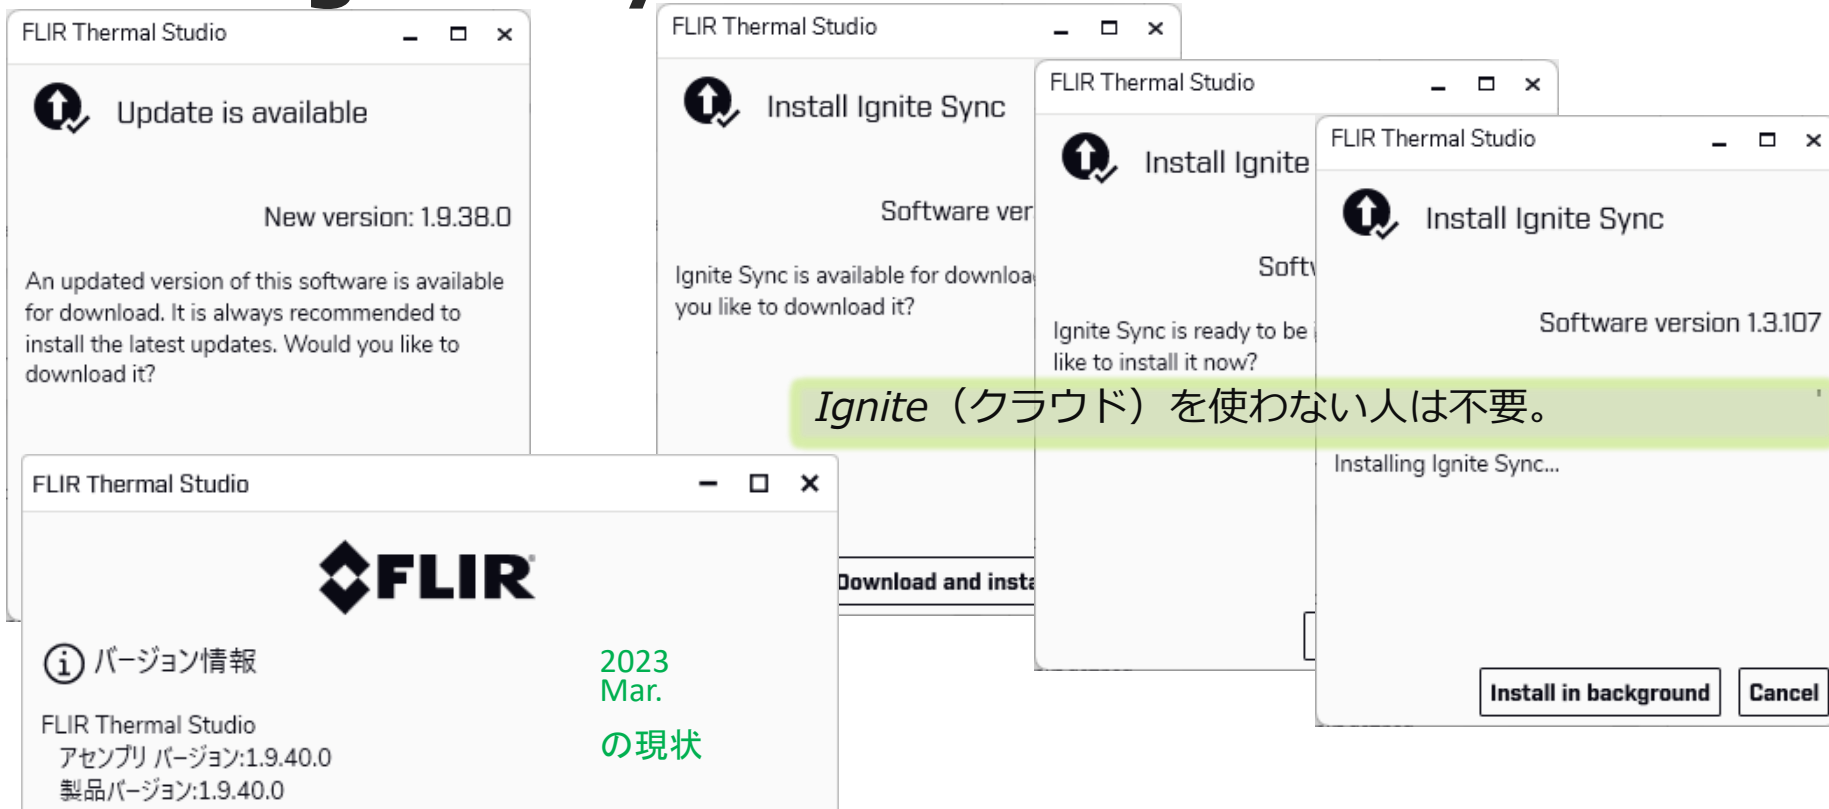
FLIR Thermal Studio

Update is available

New version: 1.9.38.0

An updated version of this software is available for download. It is always recommended to install the latest updates. Would you like to download it?

FLIR Thermal Studio

Install Ignite Sync

Software ver

Ignite Sync is available for downloa you like to download it?

Download and insta

FLIR Thermal Studio

Install Ignite

Soft

Ignite Sync is ready to be like to install it now?

FLIR Thermal Studio

Install Ignite Sync

Software version 1.3.107

Ignite（クラウド）を使わない人は不要。

Installing Ignite Sync...

Install in background

Cancel

FLIR Thermal Studio

FLIR

バージョン情報

FLIR Thermal Studio
アセンブリ バージョン:1.9.40.0
製品バージョン:1.9.40.0

2023
Mar.
の現状